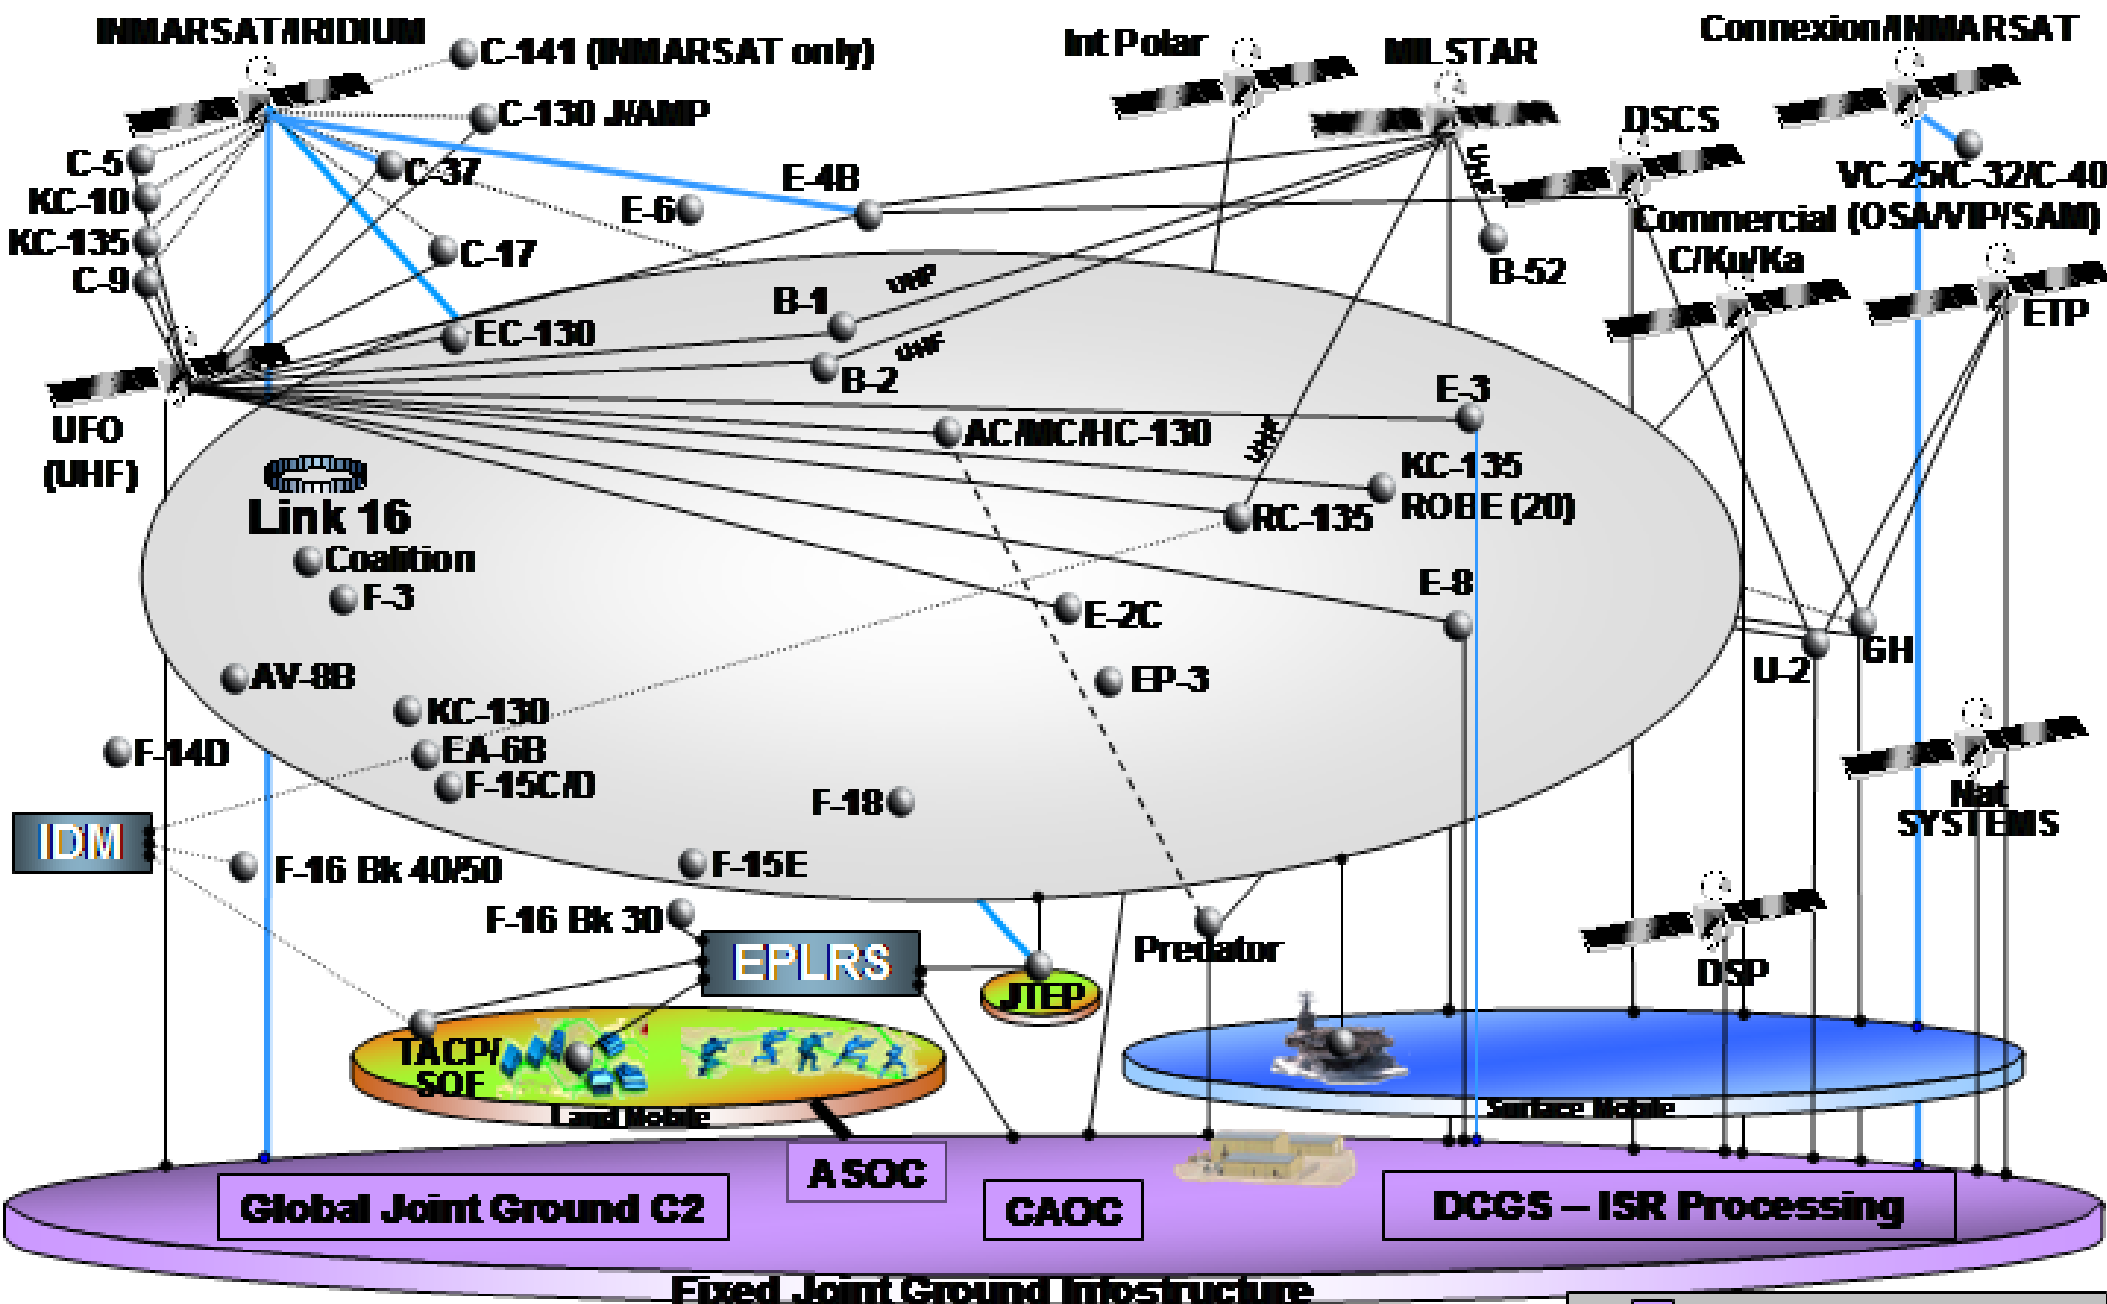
INMARSAT/IRIDIUM
C-141 (INMARSAT only)
Int Polar
MILSTAR
Connexion/INMARSAT
C-130 J/AMP
C-5
C-37
E-4B
DSCS
KC-10
E-6
UHF
VC-25/C-32/C-40
KC-135
C-17
B-52
Commercial (OSA/VIP/SAM)
C-9
C/Ku/Ka
B-1
UHF
EC-130
ETP
UHF
B-2
UFO (UHF)
E-3
AC/MC/HC-130
UHF
KC-135 ROBE (20)
Link 16
RC-135
Coalition
F-3
E-8
E-2C
U-2
GH
AV-8B
EP-3
KC-130
F-14D
EA-6B
F-15C/D
Nat SYSTEMS
F-18
IDM
F-16 Bk 40/50
F-15E
F-16 Bk 30
EPLRS
Predator
DSP
JTEP
TACP/ SOF
Land Mobile
Surface Mobile
ASOC
Global Joint Ground C2
CAOC
DCGS – ISR Processing
Fixed Joint Ground Infrastructure